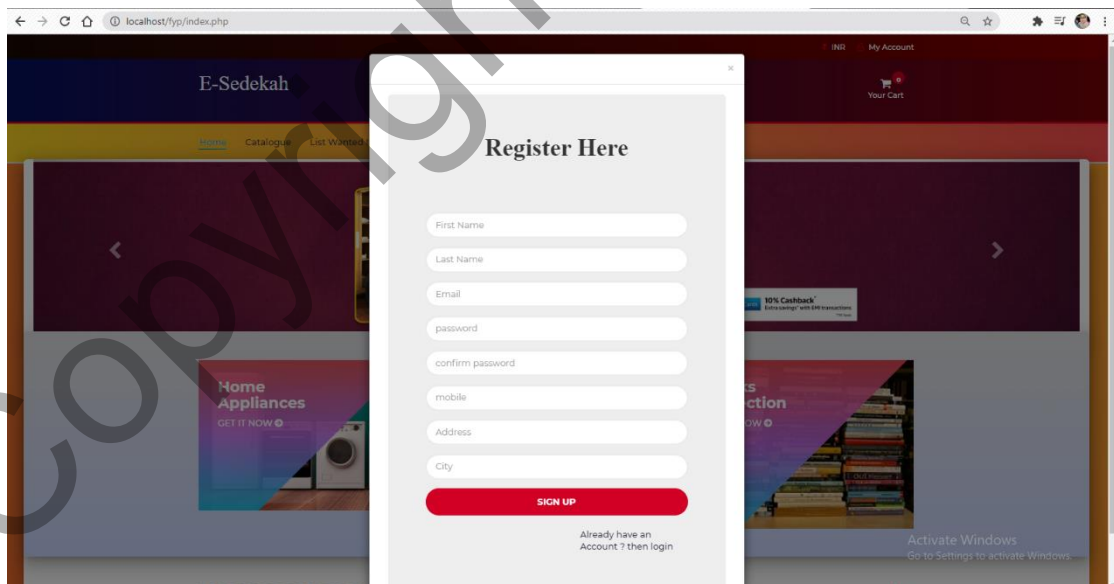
localhost/fyp/index.php

INR My Account

E-Sedekah

0
Your Cart

Home Catalogue List Wanted

×

Register Here

First Name

Last Name

Email

password

confirm password

mobile

Address

City

SIGN UP

Already have an Account ? then login

Home Appliances
GET IT NOW

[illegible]ts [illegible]ction
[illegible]OW

10% Cashback
Extra savings with EMI transactions

Activate Windows
Go to Settings to activate Windows.

Copyright